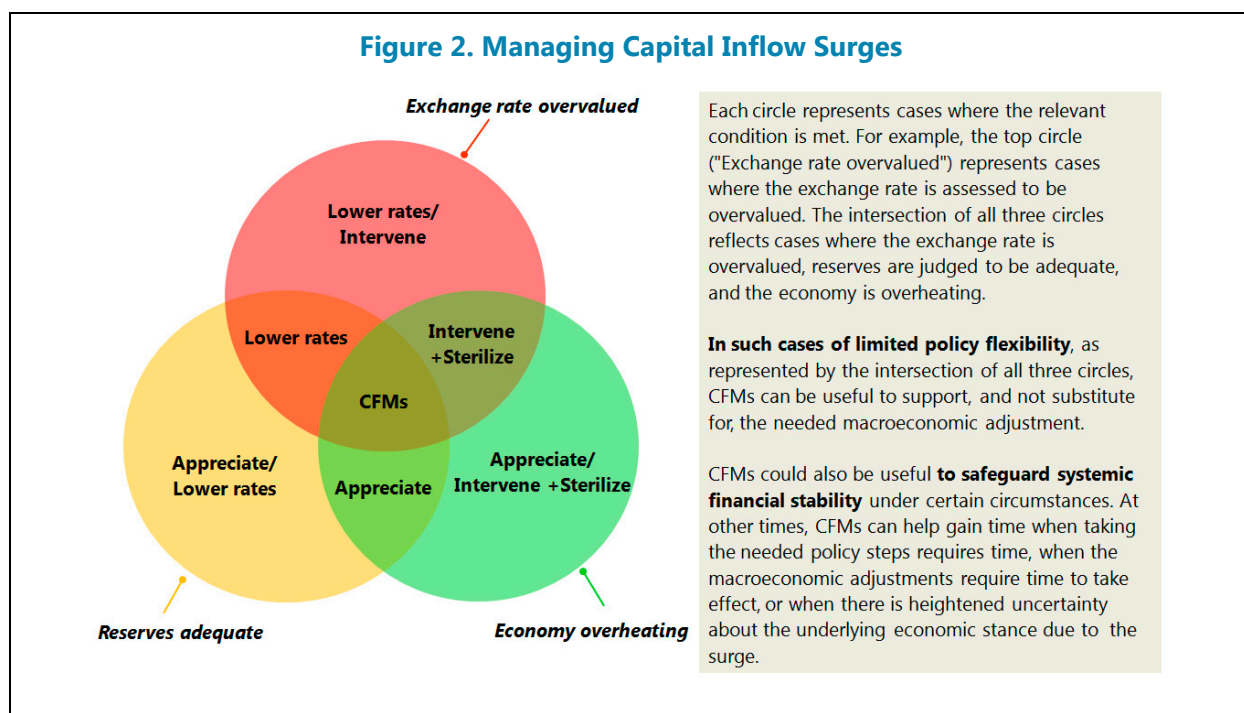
Figure 2. Managing Capital Inflow Surges

Exchange rate overvalued

Lower rates/ Intervene

Lower rates

Intervene +Sterilize

CFMs

Appreciate/ Lower rates

Appreciate

Appreciate/ Intervene +Sterilize

Reserves adequate

Economy overheating

Each circle represents cases where the relevant condition is met. For example, the top circle ("Exchange rate overvalued") represents cases where the exchange rate is assessed to be overvalued. The intersection of all three circles reflects cases where the exchange rate is overvalued, reserves are judged to be adequate, and the economy is overheating.

In such cases of limited policy flexibility, as represented by the intersection of all three circles, CFMs can be useful to support, and not substitute for, the needed macroeconomic adjustment.

CFMs could also be useful to safeguard systemic financial stability under certain circumstances. At other times, CFMs can help gain time when taking the needed policy steps requires time, when the macroeconomic adjustments require time to take effect, or when there is heightened uncertainty about the underlying economic stance due to the surge.